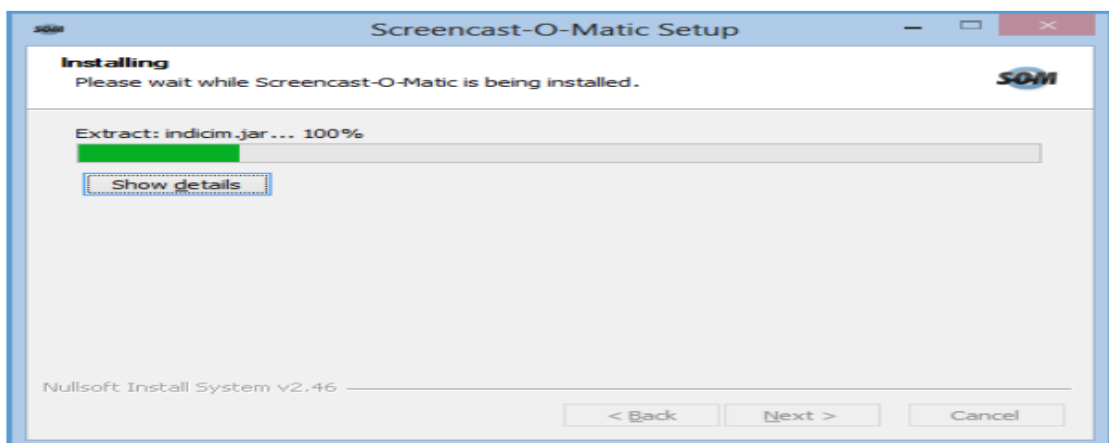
SOM

Screencast-O-Matic Setup

Installing
Please wait while Screencast-O-Matic is being installed.

SOM

Extract: indicim.jar... 100%

Show details

Nullsoft Install System v2.46

< Back

Next >

Cancel